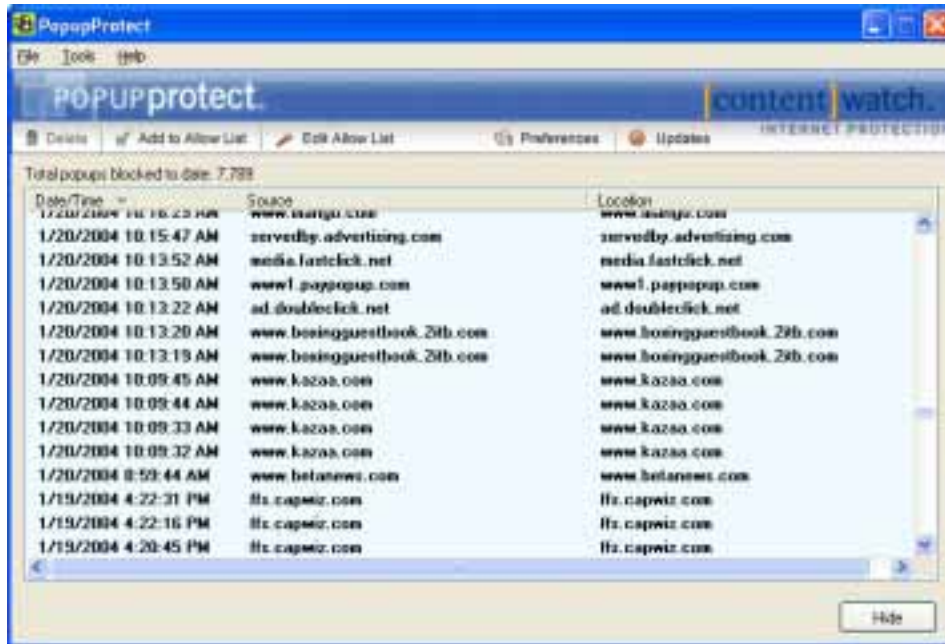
PopupProtect

File Tools Help

POPUPprotect.

content watch.

INTERNET PROTECTION

Delete | Add to Allow List | Edit Allow List | Preferences | Updates

Total popups blocked to date: 7,799

| Date/Time | Source | Location |
|---|---|---|
| 1/20/2004 10:16:23 AM | www.mango.com | www.mango.com |
| 1/20/2004 10:15:47 AM | servedby.advertising.com | servedby.advertising.com |
| 1/20/2004 10:13:52 AM | media.fastclick.net | media.fastclick.net |
| 1/20/2004 10:13:50 AM | www1.paypopup.com | www1.paypopup.com |
| 1/20/2004 10:13:22 AM | ad.doubleclick.net | ad.doubleclick.net |
| 1/20/2004 10:13:20 AM | www.boxingguestbook.2itb.com | www.boxingguestbook.2itb.com |
| 1/20/2004 10:13:19 AM | www.boxingguestbook.2itb.com | www.boxingguestbook.2itb.com |
| 1/20/2004 10:09:45 AM | www.kazaa.com | www.kazaa.com |
| 1/20/2004 10:09:44 AM | www.kazaa.com | www.kazaa.com |
| 1/20/2004 10:09:33 AM | www.kazaa.com | www.kazaa.com |
| 1/20/2004 10:09:32 AM | www.kazaa.com | www.kazaa.com |
| 1/20/2004 8:59:44 AM | www.betanews.com | www.betanews.com |
| 1/19/2004 4:22:31 PM | ffx.capwiz.com | ffx.capwiz.com |
| 1/19/2004 4:22:16 PM | ffx.capwiz.com | ffx.capwiz.com |
| 1/19/2004 4:20:45 PM | ffx.capwiz.com | ffx.capwiz.com |

Hide